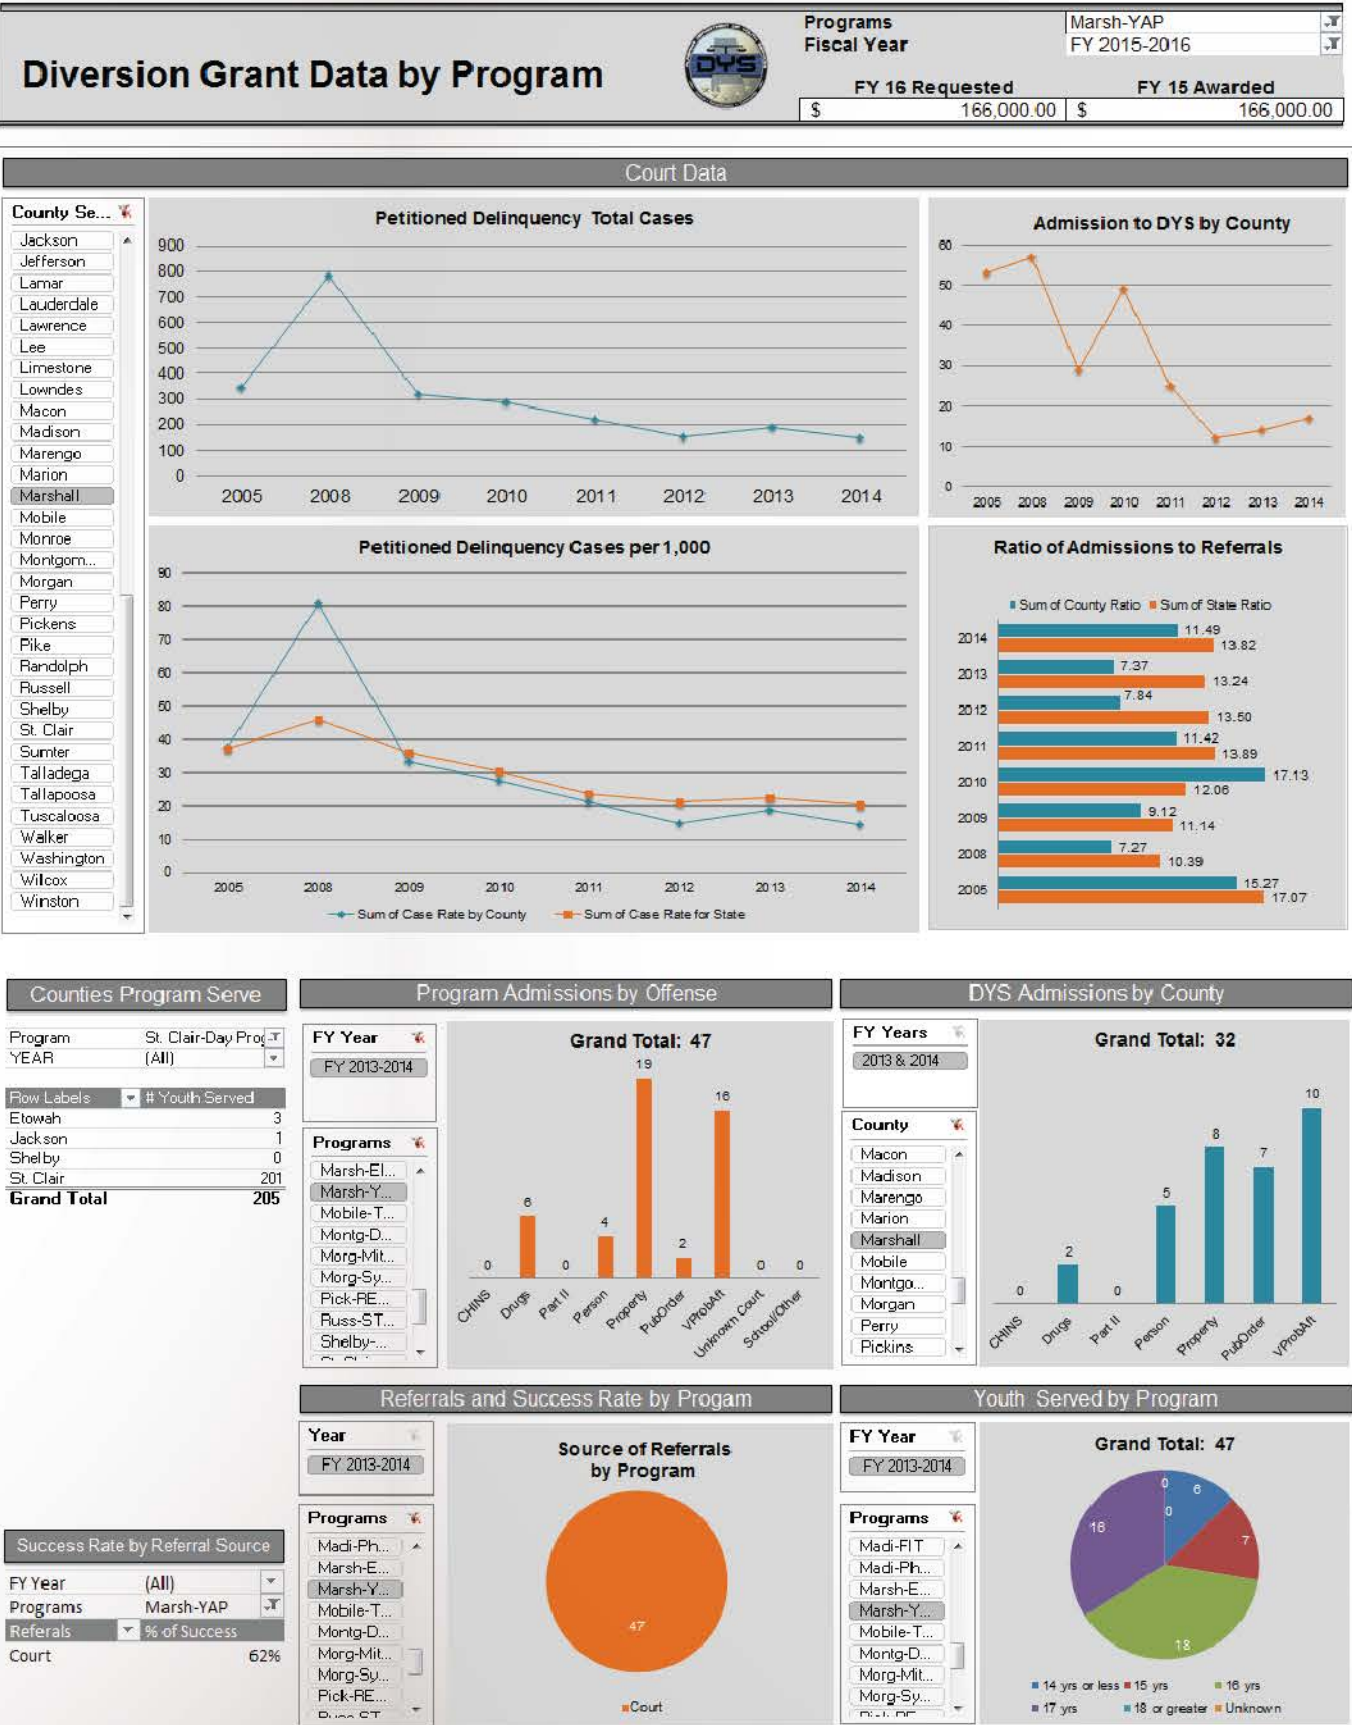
Diversion Grant Data by Program

DYS

Programs Marsh-YAP
Fiscal Year FY 2015-2016

FY 16 Requested FY 15 Awarded
$ 166,000.00 $ 166,000.00

Court Data

County Se...
Jackson
Jefferson
Lamar
Lauderdale
Lawrence
Lee
Limestone
Lowndes
Macon
Madison
Marengo
Marion
Marshall
Mobile
Monroe
Montgom...
Morgan
Perry
Pickens
Pike
Randolph
Russell
Shelby
St. Clair
Sumter
Talladega
Tallapoosa
Tuscaloosa
Walker
Washington
Wilcox
Winston

Petitioned Delinquency Total Cases
900
800
700
600
500
400
300
200
100
0
2005 2008 2009 2010 2011 2012 2013 2014

Admission to DYS by County
60
50
40
30
20
10
0
2005 2008 2009 2010 2011 2012 2013 2014

Petitioned Delinquency Cases per 1,000
90
80
70
60
50
40
30
20
10
0
2005 2008 2009 2010 2011 2012 2013 2014
Sum of Case Rate by County Sum of Case Rate for State

Ratio of Admissions to Referrals
Sum of County Ratio Sum of State Ratio
2014 11.49 13.82
2013 7.37 13.24
2012 7.84 13.50
2011 11.42 13.89
2010 17.13 12.06
2009 9.12 11.14
2008 7.27 10.39
2005 15.27 17.07

Counties Program Serve

| Program | St. Clair-Day Prog |
|---|---|
| YEAR | (All) |

| Row Labels | # Youth Served |
|---|---|
| Etowah | 3 |
| Jackson | 1 |
| Shelby | 0 |
| St. Clair | 201 |
| Grand Total | 205 |

Program Admissions by Offense

FY Year
FY 2013-2014

Programs
Marsh-El...
Marsh-Y...
Mobile-T...
Montg-D...
Morg-Mit...
Morg-Sy...
Pick-RE...
Russ-ST...
Shelby-...

Grand Total: 47
0 6 0 4 19 2 16 0 0
CHINS Drugs Part II Person Property PubOrder VProbAft Unknown Court School/Other

DYS Admissions by County

FY Years
2013 & 2014

County
Macon
Madison
Marengo
Marion
Marshall
Mobile
Montgo...
Morgan
Perry
Pickins

Grand Total: 32
0 2 0 5 8 7 10
CHINS Drugs Part II Person Property PubOrder VProbAft

Referrals and Success Rate by Progam

Year
FY 2013-2014

Programs
Madi-Ph...
Marsh-E...
Marsh-Y...
Mobile-T...
Montg-D...
Morg-Mit...
Morg-Sy...
Pick-RE...
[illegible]

Source of Referrals by Program
47
Court

Youth Served by Program

FY Year
FY 2013-2014

Programs
Madi-FIT
Madi-Ph...
Marsh-E...
Marsh-Y...
Mobile-T...
Montg-D...
Morg-Mit...
Morg-Sy...
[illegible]

Grand Total: 47
0 6 0 7 18 16
14 yrs or less 15 yrs 16 yrs
17 yrs 18 or greater Unknown

Success Rate by Referral Source

| FY Year | (All) |
|---|---|
| Programs | Marsh-YAP |
| Referrals | % of Success |
| Court | 62% |